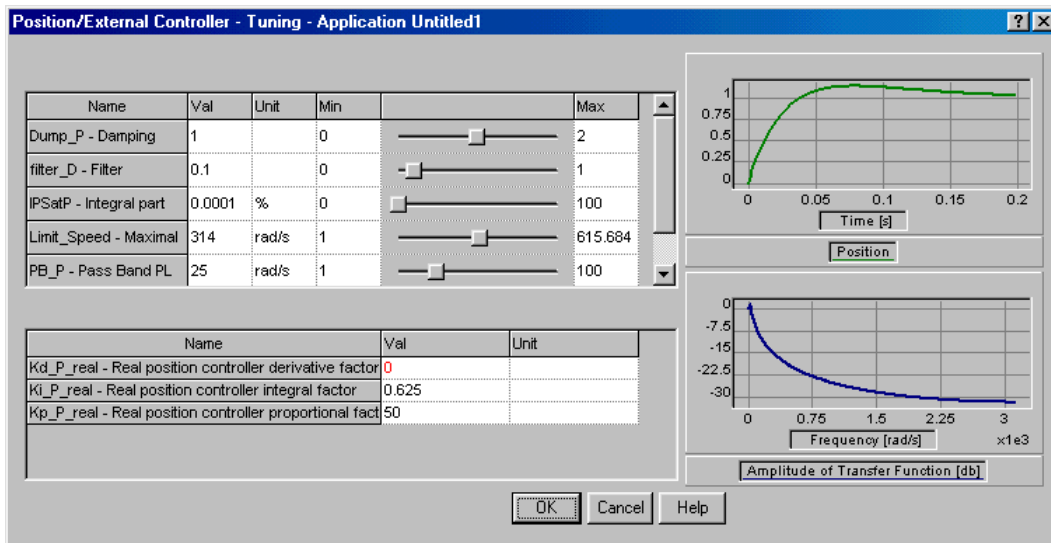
Position/External Controller - Tuning - Application Untitled1

?
X

| Name | Val | Unit | Min | | Max |
|---|---|---|---|---|---|
| Dump_P - Damping | 1 | | 0 | | 2 |
| filter_D - Filter | 0.1 | | 0 | | 1 |
| IPSatP - Integral part | 0.0001 | % | 0 | | 100 |
| Limit_Speed - Maximal | 314 | rad/s | 1 | | 615.684 |
| PB_P - Pass Band PL | 25 | rad/s | 1 | | 100 |

| Name | Val | Unit |
|---|---|---|
| Kd_P_real - Real position controller derivative factor | 0 | |
| Ki_P_real - Real position controller integral factor | 0.625 | |
| Kp_P_real - Real position controller proportional fact | 50 | |

1
0.75
0.5
0.25
0
0
0.05
0.1
0.15
0.2
Time [s]
Position

0
-7.5
-15
-22.5
-30
0
0.75
1.5
2.25
3
x1e3
Frequency [rad/s]
Amplitude of Transfer Function [db]

OK
Cancel
Help